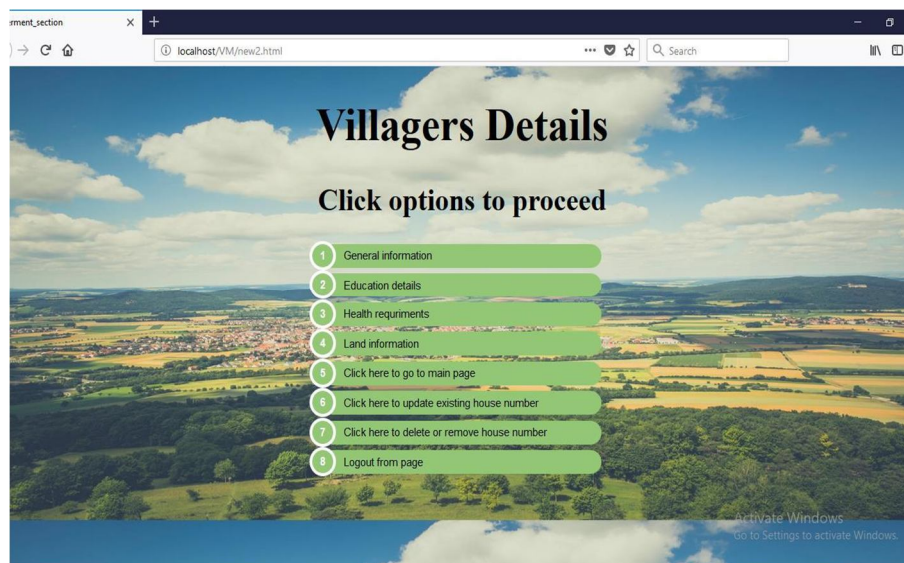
rment_section ×

localhost/VM/new2.html

Search

Villagers Details

Click options to proceed

1 General information

2 Education details

3 Health requriments

4 Land information

5 Click here to go to main page

6 Click here to update existing house number

7 Click here to delete or remove house number

8 Logout from page

Activate Windows
Go to Settings to activate Windows.